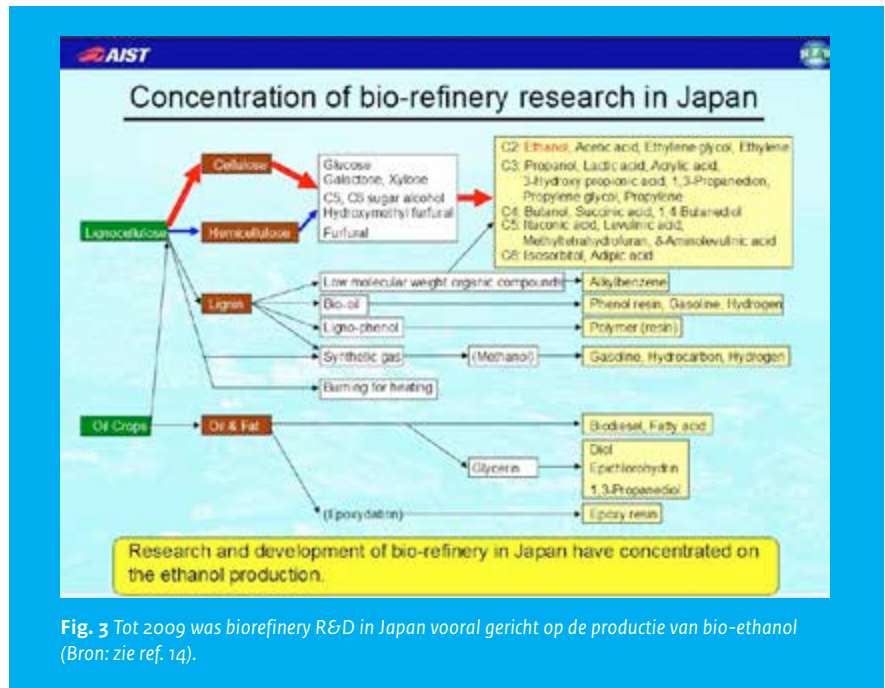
AIST

Concentration of bio-refinery research in Japan

Lignocellulose

Cellulose

Hemicellulose

Glucose
Galactose, Xylose
C5, C6 sugar alcohol
Hydroxymethyl furfural
Furfural

C2: Ethanol, Acetic acid, Ethylene glycol, Ethylene
C3: Propanol, Lactic acid, Acrylic acid, 3-Hydroxy propionic acid, 1,3-Propanediol, Propylene glycol, Propylene
C4: Butanol, Succinic acid, 1,4-Butanediol
C5: Itaconic acid, Levulinic acid, Methyltetrahydrofuran, δ-Aminolevulinic acid
C6: Isosorbitol, Adipic acid

Lignin

Low molecular weight organic compounds

Alkylbenzene

Bio-oil

Phenol resin, Gasoline, Hydrogen

Ligno-phenol

Polymer (resin)

Synthetic gas

(Methanol)

Gasoline, Hydrocarbon, Hydrogen

Burning for heating

Oil Crops

Oil & Fat

Biodiesel, Fatty acid

Glycerin

Diol
Epichlorohydrin
1,3-Propanediol

(Epoxydation)

Epoxy resin

Research and development of bio-refinery in Japan have concentrated on the ethanol production.

Fig. 3 Tot 2009 was biorefinery R&D in Japan vooral gericht op de productie van bio-ethanol (Bron: zie ref. 14).